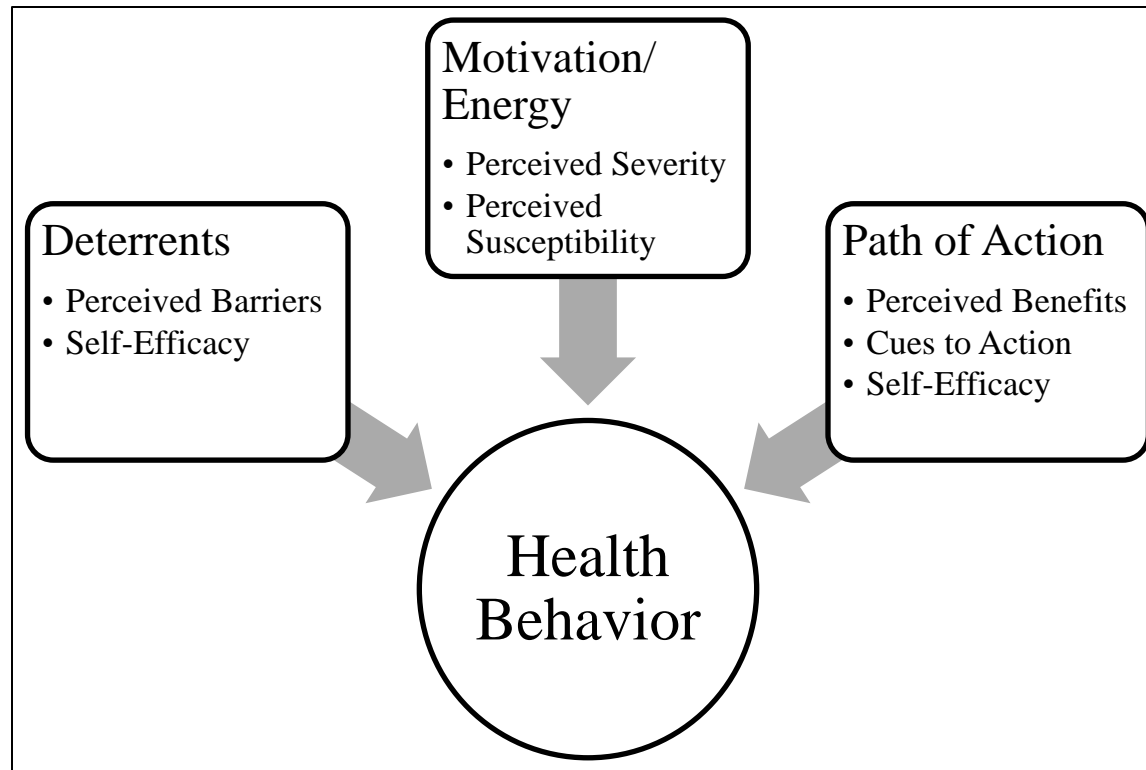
Motivation/ Energy
• Perceived Severity
• Perceived Susceptibility

Deterrents
• Perceived Barriers
• Self-Efficacy

Path of Action
• Perceived Benefits
• Cues to Action
• Self-Efficacy

Health Behavior